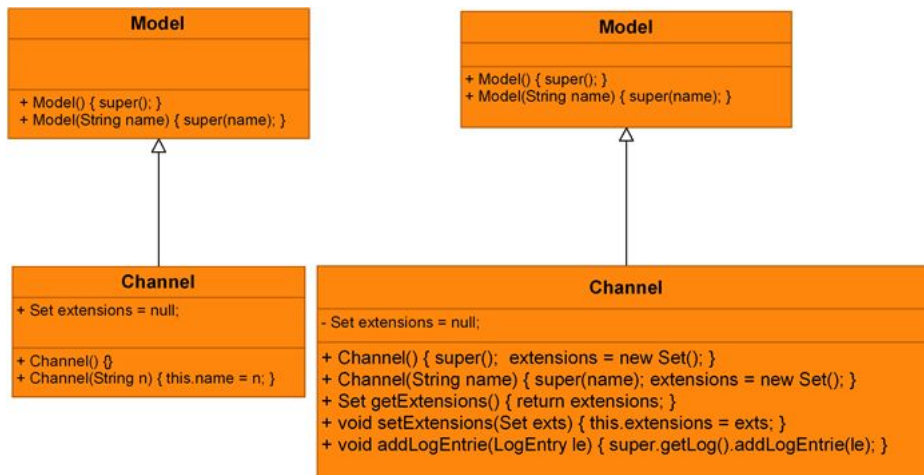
Model

+ Model() { super(); }
+ Model(String name) { super(name); }

Channel

+ Set extensions = null;

+ Channel() {}
+ Channel(String n) { this.name = n; }

Model

+ Model() { super(); }
+ Model(String name) { super(name); }

Channel

- Set extensions = null;

+ Channel() { super(); extensions = new Set(); }
+ Channel(String name) { super(name); extensions = new Set(); }
+ Set getExtensions() { return extensions; }
+ void setExtensions(Set exts) { this.extensions = exts; }
+ void addLogEntrie(LogEntry le) { super.getLog().addLogEntrie(le); }